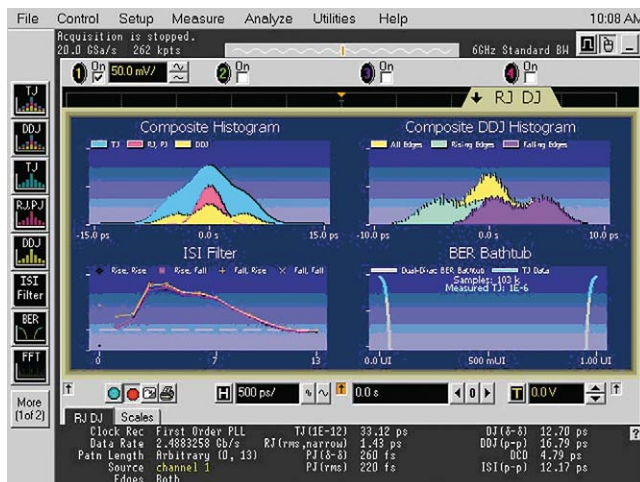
File Control Setup Measure Analyze Utilities Help 10:08 AM

Acquisition is stopped.
20.0 GSa/s 262 kpts

6GHz Standard BW

1 On 50.0 mV/ 2 On 3 On 4 On

RJ DJ

TJ DDJ TJ RJ,PJ DDJ ISI Filter BER FFT More (1of 2)

Composite Histogram
TJ RJ, PJ DDJ
-15.0 ps 0.0 s 15.0 ps

Composite DDJ Histogram
All Edges Rising Edges Falling Edges
-10.0 ps 0.0 s 10.0 ps

ISI Filter
Rise, Rise Rise, Fall Fall, Rise Fall, Fall
0 7 13

BER Bathtub
Dual-Dirac BER Bathtub TJ Data
Samples: 103 k
Measured TJ: 1E-6
0.0 UI 500 mUI 1.00 UI

H 500 ps/ 0.0 s T 0.0 V

RJ DJ Scales

Clock Rec First Order PLL
Data Rate 2.4883258 Gb/s
Patn Length Arbitrary (0, 13)
Source channel 1
Edges Both

TJ(1E-12) 33.12 ps
RJ(rms,narrow) 1.43 ps
PJ(δ-δ) 260 fs
PJ(rms) 220 fs

DJ(δ-δ) 12.70 ps
DDJ(p-p) 16.79 ps
DCD 4.79 ps
ISI(p-p) 12.17 ps